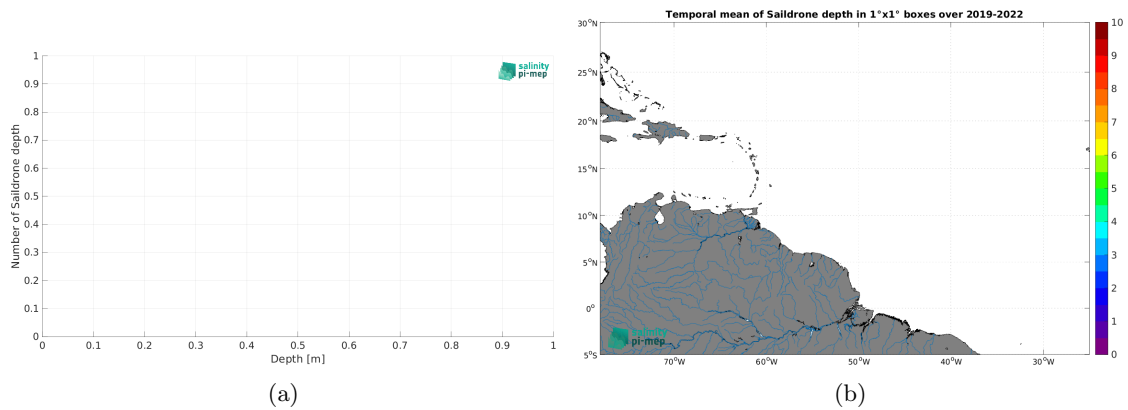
salinity pi-mep

Number of Saildrone depth

1
0.9
0.8
0.7
0.6
0.5
0.4
0.3
0.2
0.1
0

0 0.1 0.2 0.3 0.4 0.5 0.6 0.7 0.8 0.9 1

Depth [m]

(a)

Temporal mean of Saildrone depth in 1°x1° boxes over 2019-2022

30°N
25°N
20°N
15°N
10°N
5°N
0°
5°S

70°W 60°W 50°W 40°W 30°W

10
9
8
7
6
5
4
3
2
1
0

salinity pi-mep

(b)